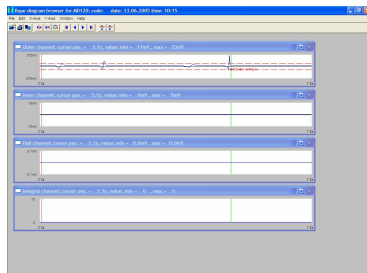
Rapic diagram browser for #8129 - order... date: 13.06.2005 time: 10:15
File Edit X-Axis Y-Axis Window Help

Outer channel: cursor pos. = 5.1s, value: min = 17mV , max = 23mV
23mV
17mV
0.1s
5.2s

Inner channel: cursor pos. = 5.1s, value: min = 0mV , max = 0mV
10mV
-10mV
0.1s
5.2s

Null channel: cursor pos. = 5.1s, value: min = 0.0mV , max = 0.0mV
0.1mV
-0.1mV
0.1s
5.2s

Integral channel: cursor pos. = 5.1s, value: min = 0 , max = 0
10
0
0.1s
5.2s